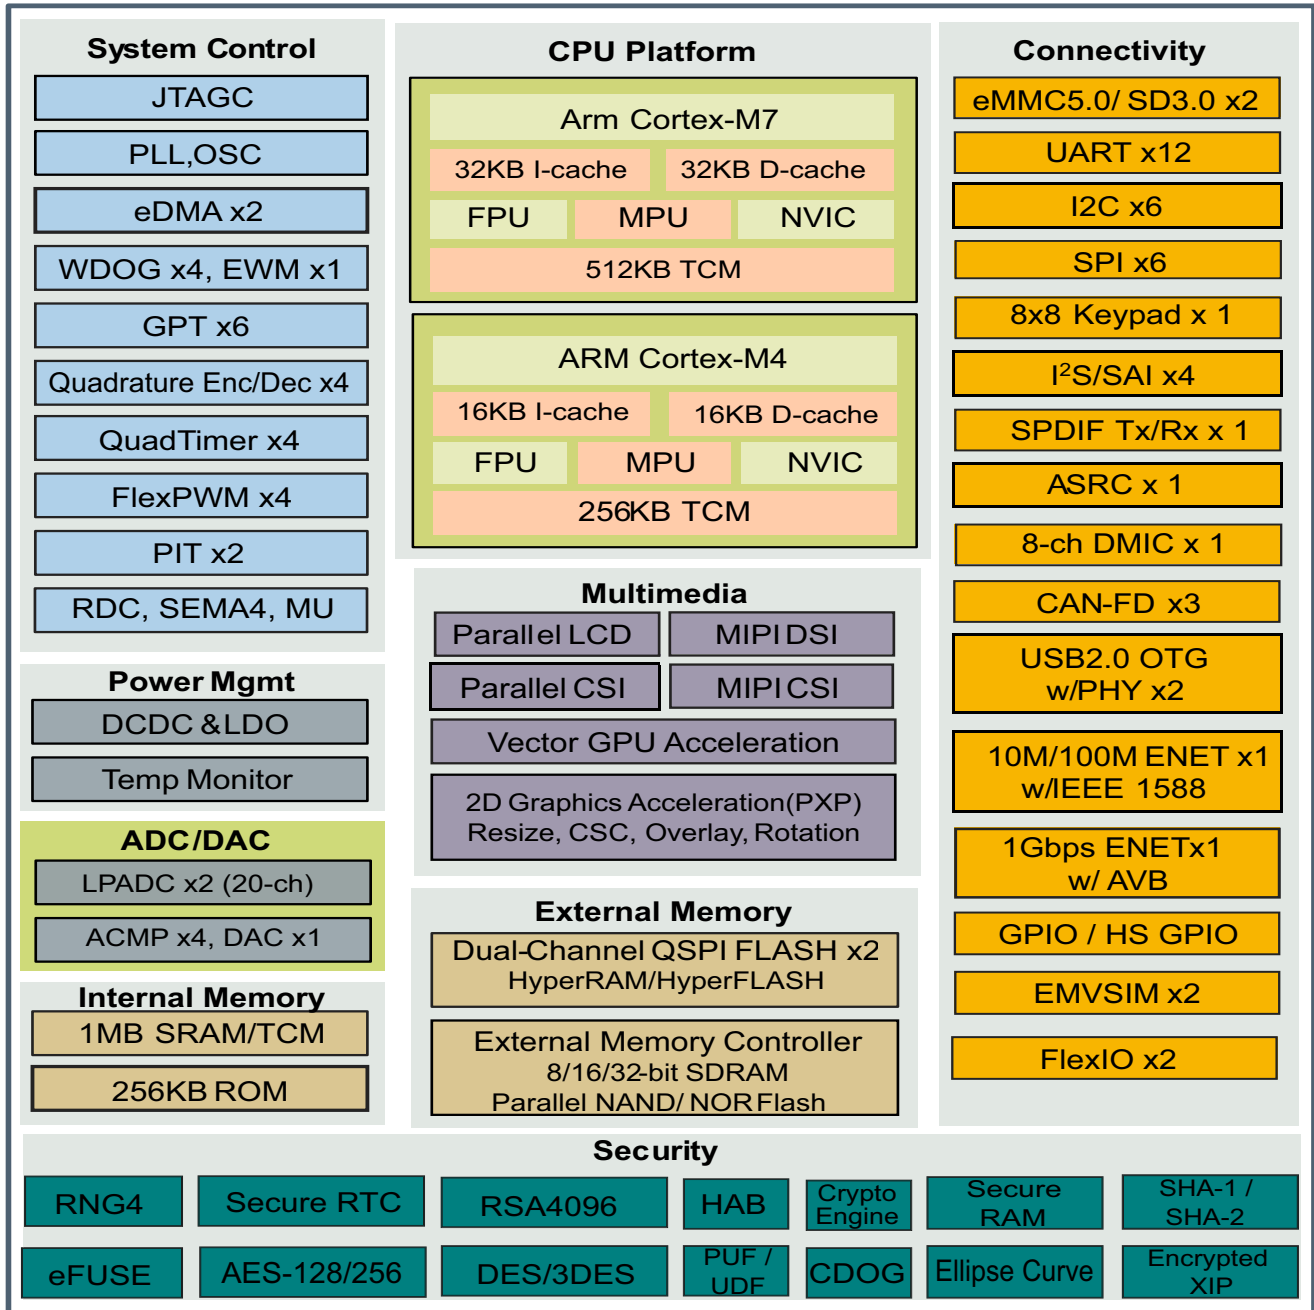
System Control

JTAGC

PLL,OSC

eDMA x2

WDOG x4, EWM x1

GPT x6

Quadrature Enc/Dec x4

QuadTimer x4

FlexPWM x4

PIT x2

RDC, SEMA4, MU

Power Mgmt

DCDC &LDO

Temp Monitor

ADC/DAC

LPADC x2 (20-ch)

ACMP x4, DAC x1

Internal Memory

1MB SRAM/TCM

256KB ROM

CPU Platform

Arm Cortex-M7

32KB I-cache

32KB D-cache

FPU

MPU

NVIC

512KB TCM

ARM Cortex-M4

16KB I-cache

16KB D-cache

FPU

MPU

NVIC

256KB TCM

Multimedia

Parallel LCD

MIPI DSI

Parallel CSI

MIPI CSI

Vector GPU Acceleration

2D Graphics Acceleration(PXP)
Resize, CSC, Overlay, Rotation

External Memory

Dual-Channel QSPI FLASH x2
HyperRAM/HyperFLASH

External Memory Controller
8/16/32-bit SDRAM
Parallel NAND/ NOR Flash

Connectivity

eMMC5.0/ SD3.0 x2

UART x12

I2C x6

SPI x6

8x8 Keypad x 1

I$^2$S/SAI x4

SPDIF Tx/Rx x 1

ASRC x 1

8-ch DMIC x 1

CAN-FD x3

USB2.0 OTG
w/PHY x2

10M/100M ENET x1
w/IEEE 1588

1Gbps ENETx1
w/ AVB

GPIO / HS GPIO

EMVSIM x2

FlexIO x2

Security

RNG4

Secure RTC

RSA4096

HAB

Crypto Engine

Secure RAM

SHA-1 / SHA-2

eFUSE

AES-128/256

DES/3DES

PUF / UDF

CDOG

Ellipse Curve

Encrypted XIP